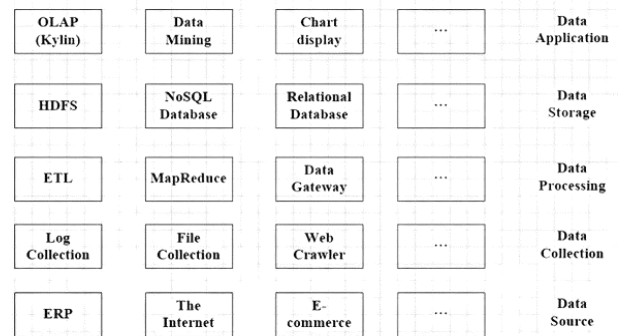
| | | | | |
|---|---|---|---|---|
| OLAP (Kylin) | Data Mining | Chart display | ... | Data Application |
| HDFS | NoSQL Database | Relational Database | ... | Data Storage |
| ETL | MapReduce | Data Gateway | ... | Data Processing |
| Log Collection | File Collection | Web Crawler | ... | Data Collection |
| ERP | The Internet | E-commerce | ... | Data Source |